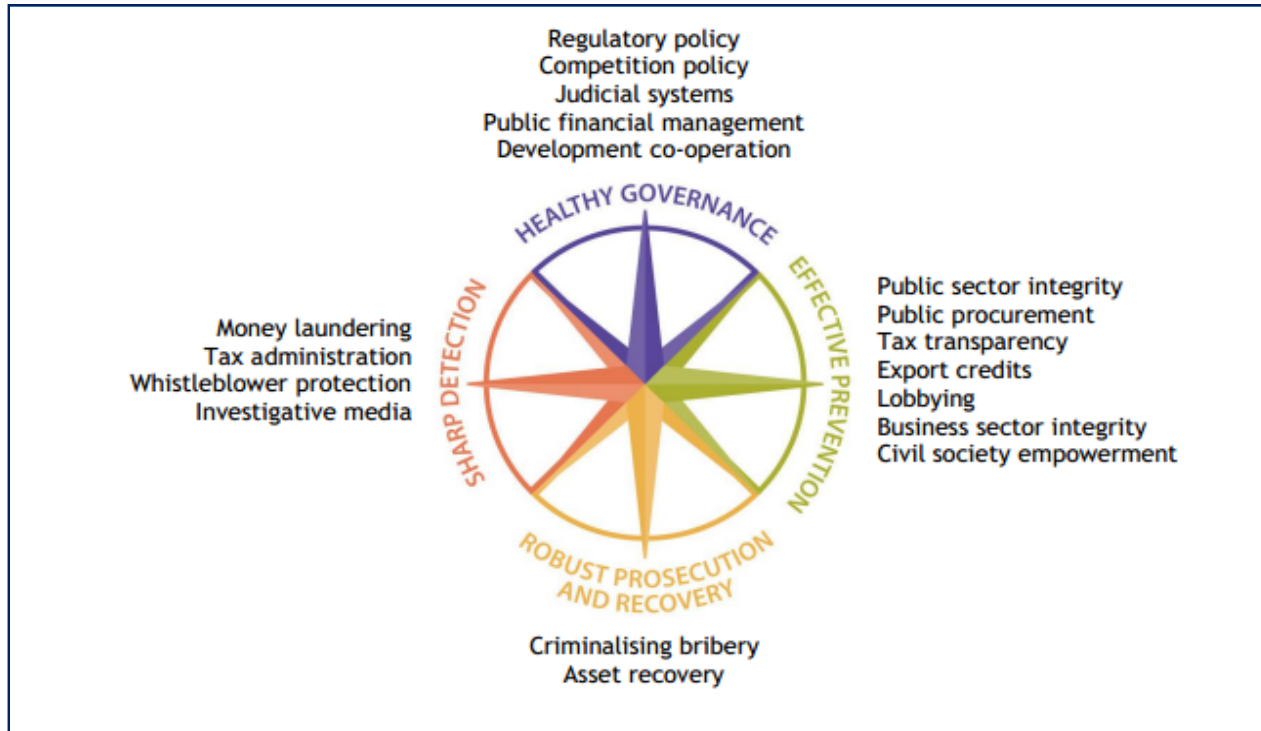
Regulatory policy
Competition policy
Judicial systems
Public financial management
Development co-operation

HEALTHY GOVERNANCE

EFFECTIVE PREVENTION

Public sector integrity
Public procurement
Tax transparency
Export credits
Lobbying
Business sector integrity
Civil society empowerment

ROBUST PROSECUTION AND RECOVERY

Criminalising bribery
Asset recovery

SHARP DETECTION

Money laundering
Tax administration
Whistleblower protection
Investigative media